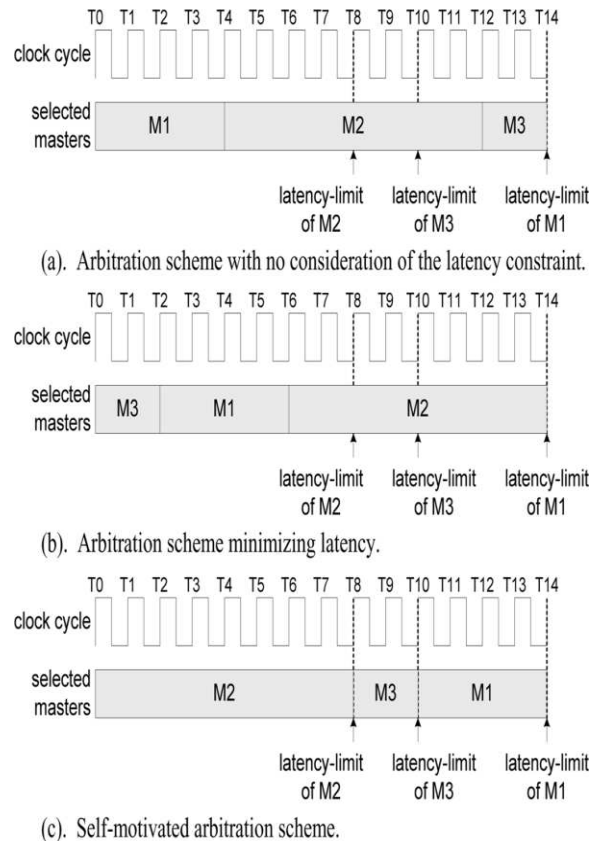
T0 T1 T2 T3 T4 T5 T6 T7 T8 T9 T10 T11 T12 T13 T14

clock cycle

selected masters

M1 M2 M3

latency-limit of M2

latency-limit of M3

latency-limit of M1

(a). Arbitration scheme with no consideration of the latency constraint.

T0 T1 T2 T3 T4 T5 T6 T7 T8 T9 T10 T11 T12 T13 T14

clock cycle

selected masters

M3 M1 M2

latency-limit of M2

latency-limit of M3

latency-limit of M1

(b). Arbitration scheme minimizing latency.

T0 T1 T2 T3 T4 T5 T6 T7 T8 T9 T10 T11 T12 T13 T14

clock cycle

selected masters

M2 M3 M1

latency-limit of M2

latency-limit of M3

latency-limit of M1

(c). Self-motivated arbitration scheme.